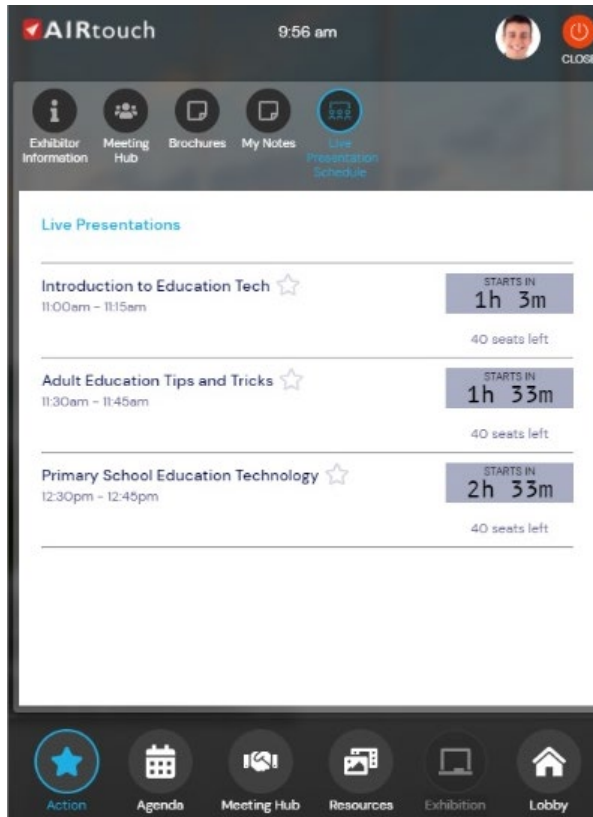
AIRtouch 9:56 am CLOSE

Exhibitor Information
Meeting Hub
Brochures
My Notes
Live Presentation Schedule

Live Presentations

Introduction to Education Tech
11:00am - 11:15am
STARTS IN
1h 3m
40 seats left

Adult Education Tips and Tricks
11:30am - 11:45am
STARTS IN
1h 33m
40 seats left

Primary School Education Technology
12:30pm - 12:45pm
STARTS IN
2h 33m
40 seats left

Action
Agenda
Meeting Hub
Resources
Exhibition
Lobby